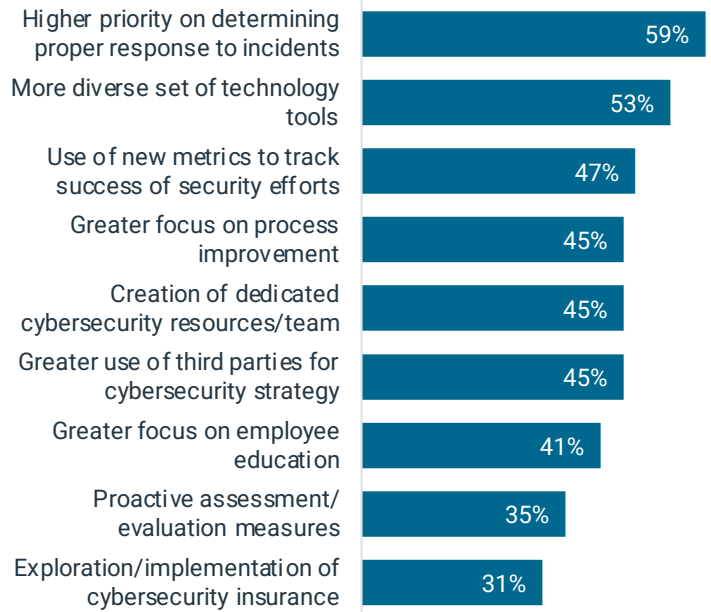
| | |
|---|---|
| Higher priority on determining proper response to incidents | 59% |
| More diverse set of technology tools | 53% |
| Use of new metrics to track success of security efforts | 47% |
| Greater focus on process improvement | 45% |
| Creation of dedicated cybersecurity resources/team | 45% |
| Greater use of third parties for cybersecurity strategy | 45% |
| Greater focus on employee education | 41% |
| Proactive assessment/ evaluation measures | 35% |
| Exploration/implementation of cybersecurity insurance | 31% |